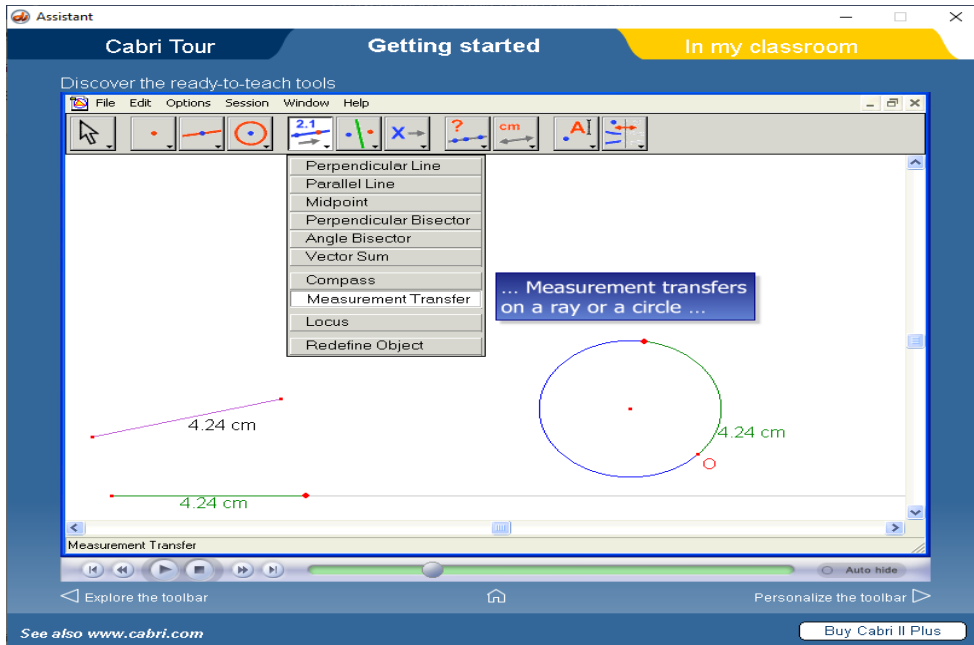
Assistant

Cabri Tour
Getting started
In my classroom

Discover the ready-to-teach tools

File Edit Options Session Window Help

2.1
?
cm
A

Perpendicular Line
Parallel Line
Midpoint
Perpendicular Bisector
Angle Bisector
Vector Sum
Compass
Measurement Transfer
Locus
Redefine Object

... Measurement transfers on a ray or a circle ...

4.24 cm
4.24 cm
4.24 cm

Measurement Transfer

Auto hide

Explore the toolbar
Personalize the toolbar

See also www.cabri.com
Buy Cabri II Plus